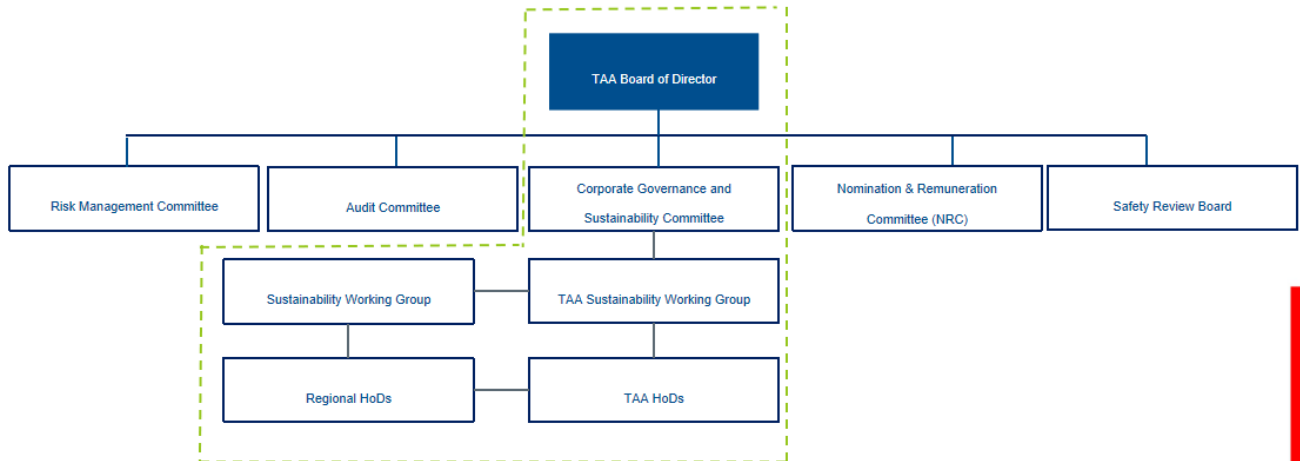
TAA Board of Director

Risk Management Committee

Audit Committee

Corporate Governance and Sustainability Committee

Nomination & Remuneration Committee (NRC)

Safety Review Board

Sustainability Working Group

TAA Sustainability Working Group

Regional HoDs

TAA HoDs